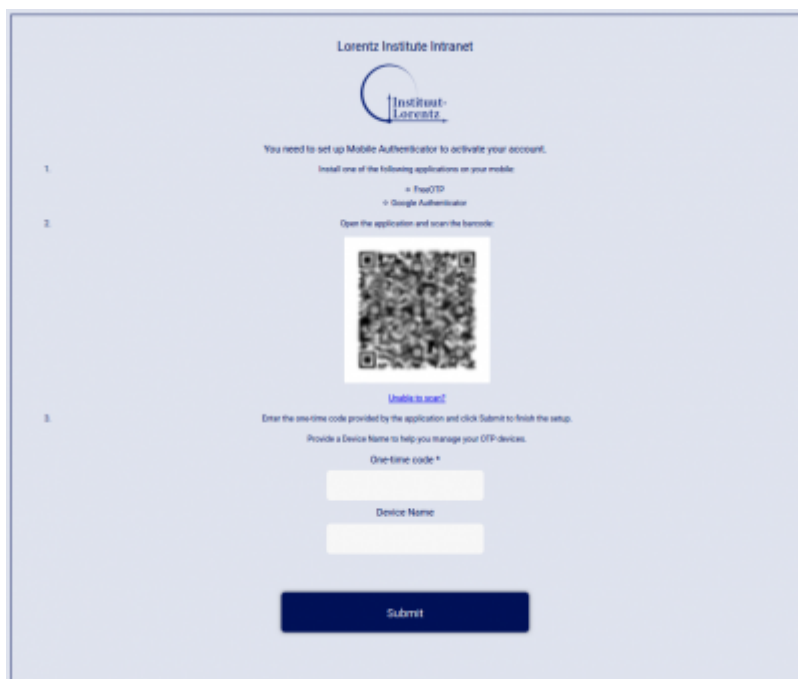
Lorentz Institute Intranet

Instituut-Lorentz

You need to set up Mobile Authenticator to activate your account.

1. Install one of the following applications on your mobile:

- FreeOTP
- Google Authenticator

2. Open the application and scan the barcode:

Unable to scan?

3. Enter the one-time code provided by the application and click Submit to finish the setup.

Provide a Device Name to help you manage your OTP devices.

One-time code *

Device Name

Submit